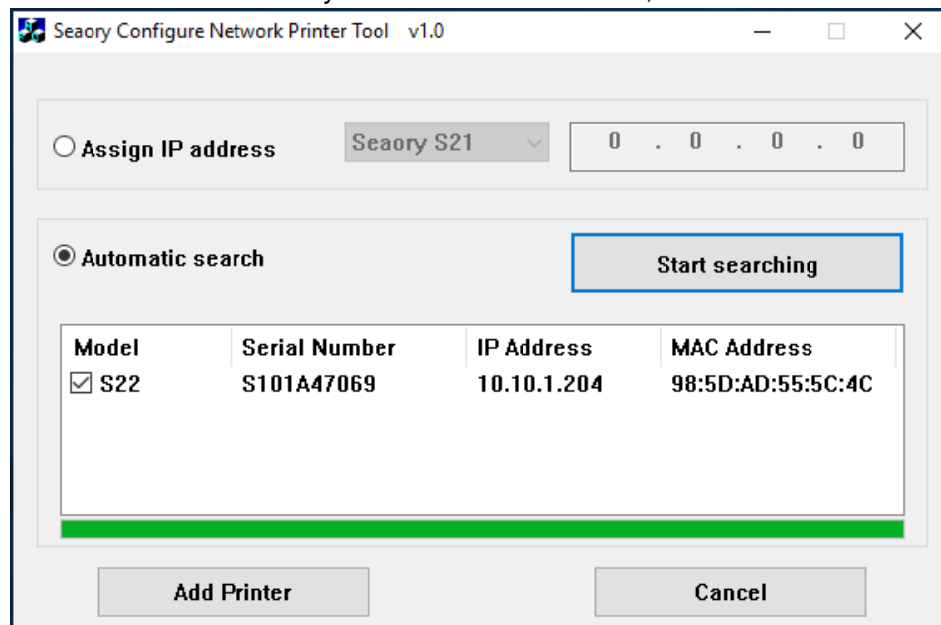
Seaory Configure Network Printer Tool v1.0

Assign IP address

Seaory S21

0 . 0 . 0 . 0

Automatic search

Start searching

| Model | Serial Number | IP Address | MAC Address |
|---|---|---|---|
| ☑ S22 | S101A47069 | 10.10.1.204 | 98:5D:AD:55:5C:4C |

Add Printer

Cancel